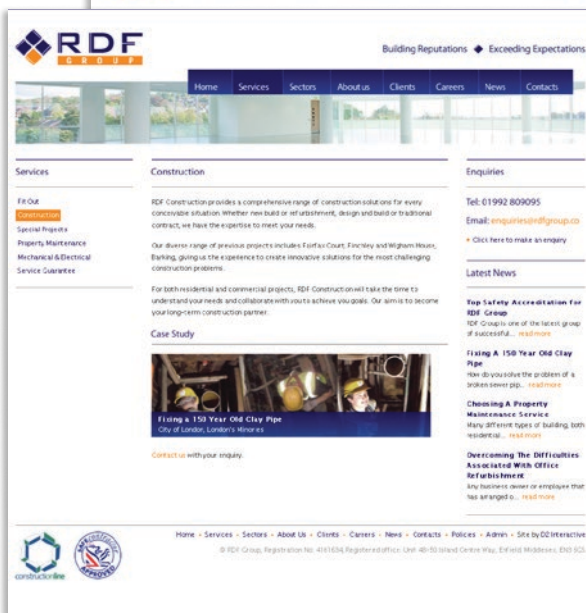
RDF GROUP

Building Reputations ◆ Exceeding Expectations

Home Services Sectors About us Clients Careers News Contacts

Services

Fit Out
Construction
Special Projects
Property Maintenance
Mechanical & Electrical
Service Guarantee

Construction

RDF Construction provides a comprehensive range of construction solutions for every conceivable situation. Whether new build or refurbishment, design and build or traditional contract, we have the expertise to meet your needs.

Our diverse range of previous projects includes Fairfax Court, Finchley and Wigham House, Barking, giving us the experience to create innovative solutions for the most challenging construction problems.

For both residential and commercial projects, RDF Construction will take the time to understand your needs and collaborate with you to achieve you goals. Our aim is to become your long-term construction partner.

Case Study

Fixing a 150 Year Old Clay Pipe
City of London, London's Minories

Contact us with your enquiry.

Enquiries

Tel: 01992 809095

Email: enquiries@rdfgroup.co

• Click here to make an enquiry

Latest News

Top Safety Accreditation for RDF Group
RDF Group is one of the latest group of successful... read more

Fixing A 150 Year Old Clay Pipe
How do you solve the problem of a broken sewer pip... read more

Choosing A Property Maintenance Service
Many different types of building, both residential... read more

Overcoming The Difficulties Associated With Office Refurbishment
Any business owner or employee that has arranged o... read more

constructionline

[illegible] APPROVED

Home • Services • Sectors • About Us • Clients • Careers • News • Contacts • Polices • Admin • Site by D2 Interactive

© RDF Group, Registration No: 4161634, Registered office: Unit 48-50 Island Centre Way, Enfield Middlesex, EN3 6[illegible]